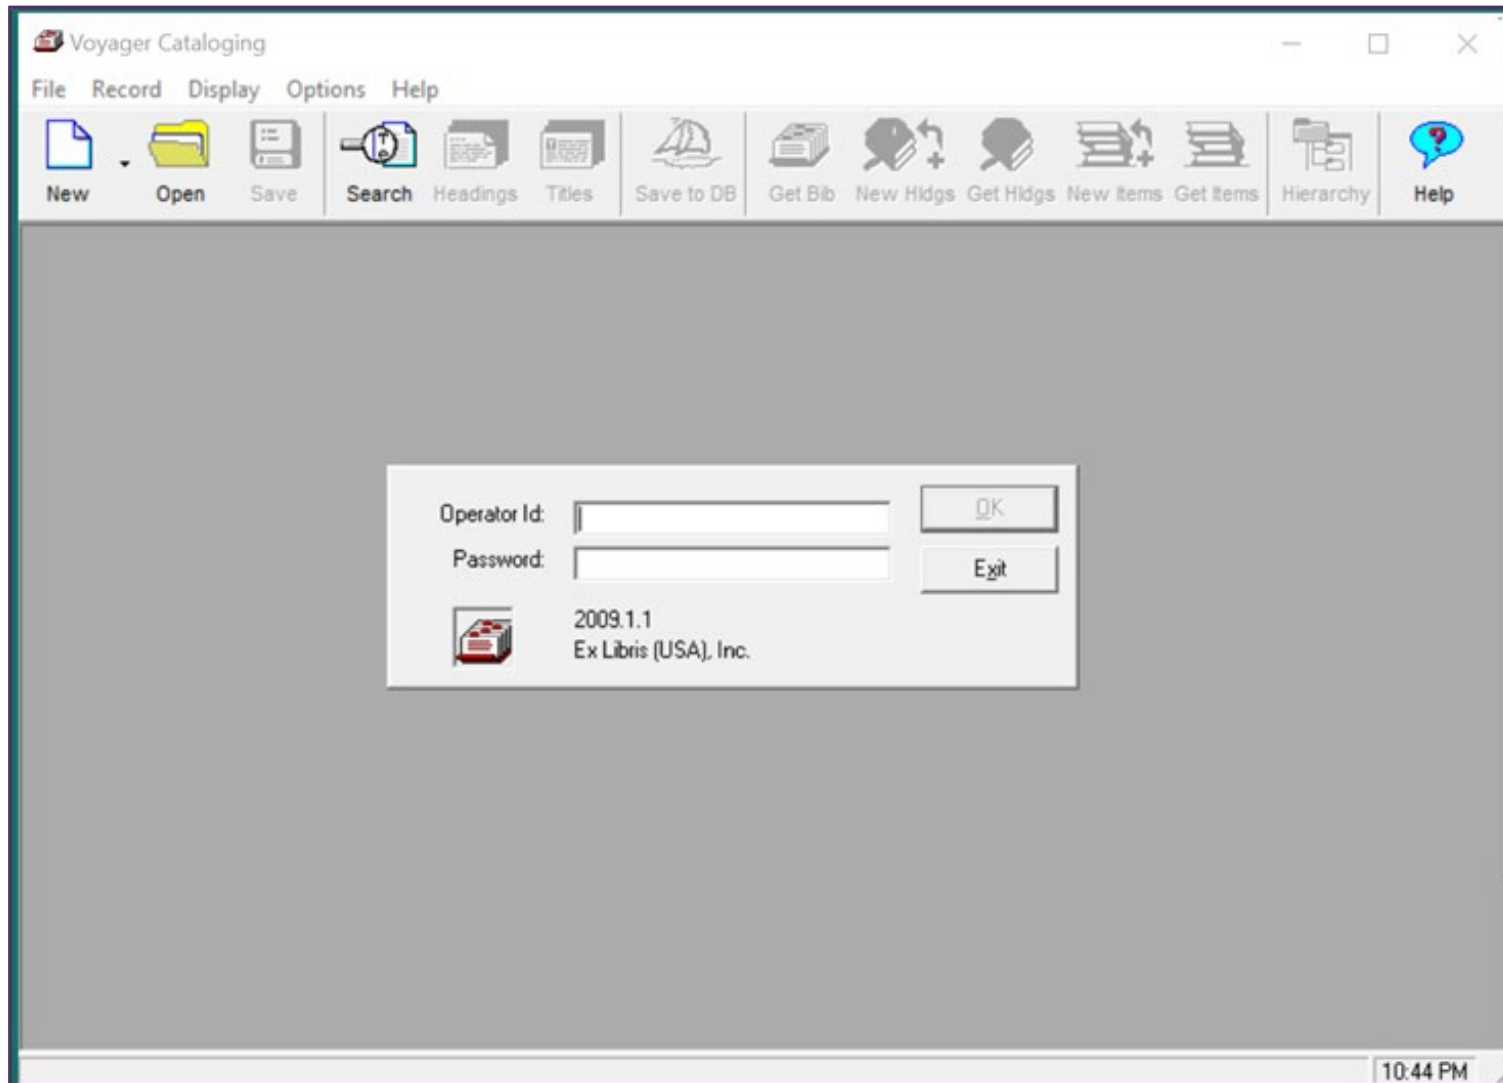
Voyager Cataloging

File Record Display Options Help

New Open Save Search Headings Titles Save to DB Get Bib New Hldgs Get Hldgs New Items Get Items Hierarchy Help

Operator Id:

Password:

OK

Exit

2009.1.1
Ex Libris (USA), Inc.

10:44 PM